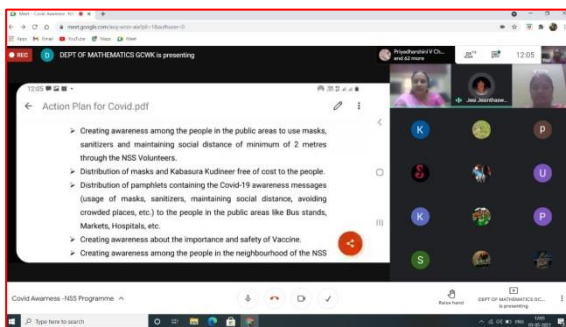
Meet - Covid Awarness No

meet.google.com/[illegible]

Apps Email YouTube Maps Meet

REC D DEPT OF MATHEMATICS GCWK is presenting

Priyadharshini V Ch... and 62 more

12:05

Jesi Jesinthase...

12:05

Action Plan for Covid.pdf

➤ Creating awareness among the people in the public areas to use masks, sanitizers and maintaining social distance of minimum of 2 metres through the NSS Volunteers.

➤ Distribution of masks and Kabasura Kudineer free of cost to the people.

➤ Distribution of pamphlets containing the Covid-19 awareness messages (usage of masks, sanitizers, maintaining social distance, avoiding crowded places, etc.) to the people in the public areas like Bus stands, Markets, Hospitals, etc.

➤ Creating awareness about the importance and safety of Vaccine.

➤ Creating awareness among the people in the neighbourhood of the NSS

K

P

U

K

P

S

Covid Awarness -NSS Programme ^

Raise hand

DEPT OF MATHEMATICS GC... is presenting

Type here to search

12:05